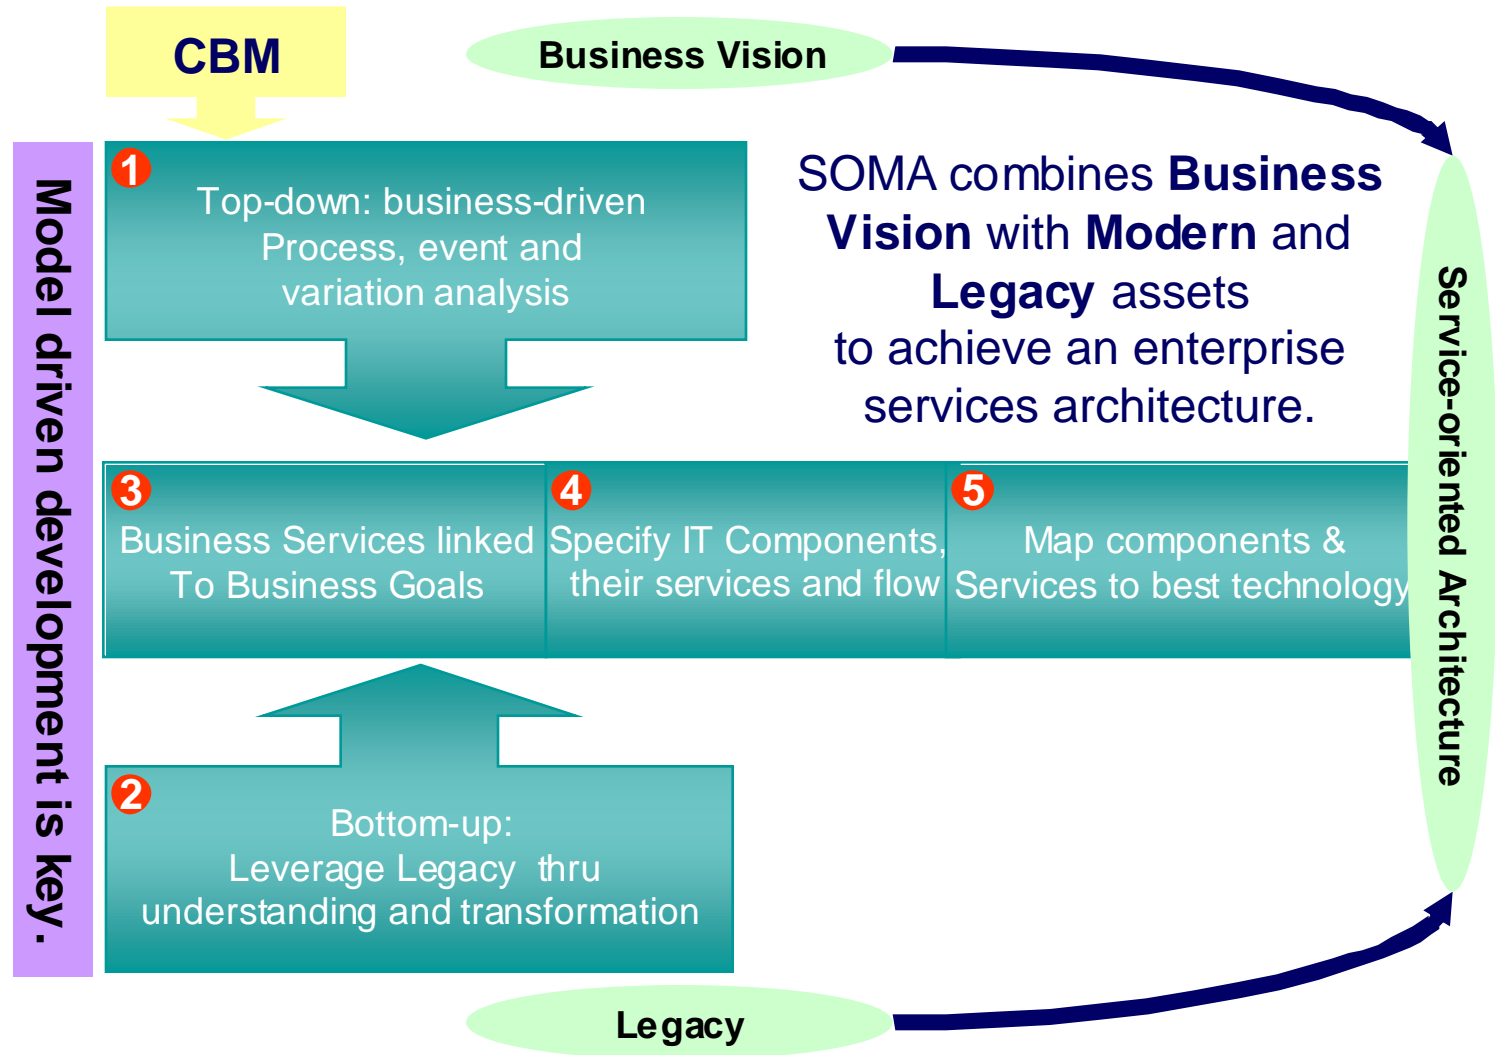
CBM

Business Vision

Model driven development is key.

1

Top-down: business-driven Process, event and variation analysis

SOMA combines **Business Vision** with **Modern** and **Legacy** assets to achieve an enterprise services architecture.

Service-oriented Architecture

3

Business Services linked To Business Goals

4

Specify IT Components, their services and flow

5

Map components & Services to best technology

2

Bottom-up:
Leverage Legacy thru understanding and transformation

Legacy